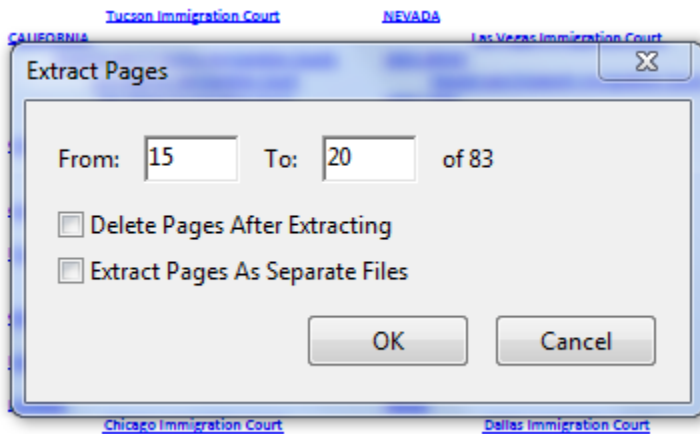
Tucson Immigration Court
NEVADA
CALIFORNIA
Las Vegas Immigration Court

Extract Pages

From: 15 To: 20 of 83

Delete Pages After Extracting

Extract Pages As Separate Files

OK
Cancel

Chicago Immigration Court
Dallas Immigration Court